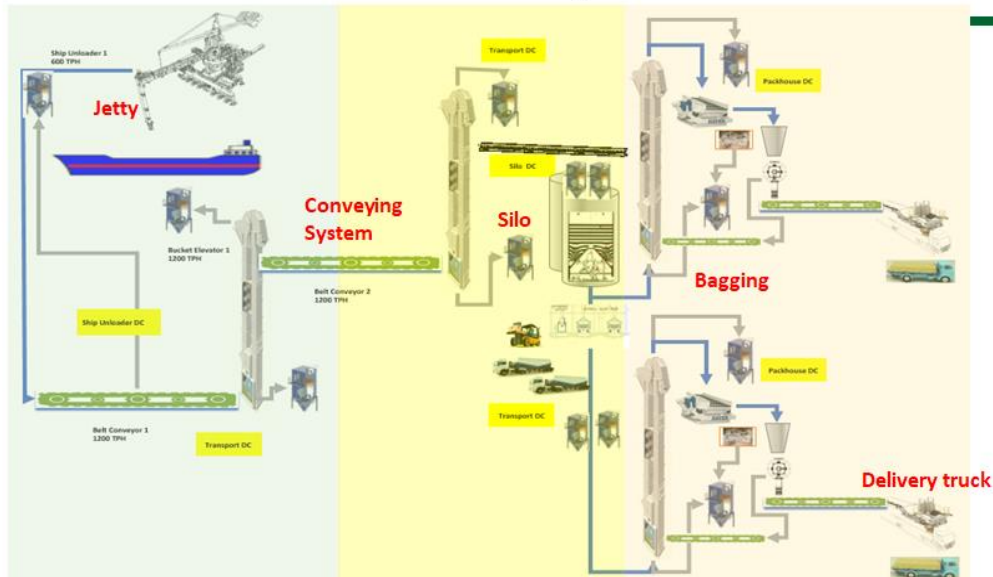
Ship Unloader 1
600 TPH

Jetty

Bucket Elevator 1
1200 TPH

Conveying System

Ship Unloader DC

Belt Conveyor 1
1200 TPH

Transport DC

Belt Conveyor 2
1200 TPH

Transport DC

Silo DC

Silo

Transport DC

Packhouse DC

Bagging

Packhouse DC

Delivery truck